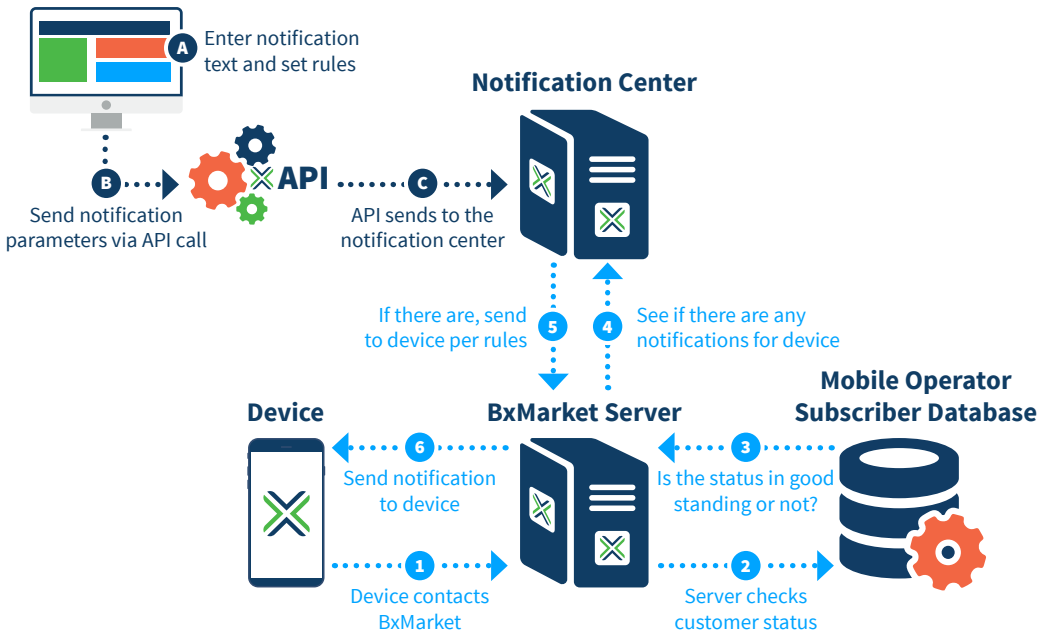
A Enter notification text and set rules

Notification Center

B Send notification parameters via API call

API

C API sends to the notification center

5 If there are, send to device per rules

4 See if there are any notifications for device

Device

BxMarket Server

Mobile Operator Subscriber Database

6 Send notification to device

3 Is the status in good standing or not?

1 Device contacts BxMarket

2 Server checks customer status